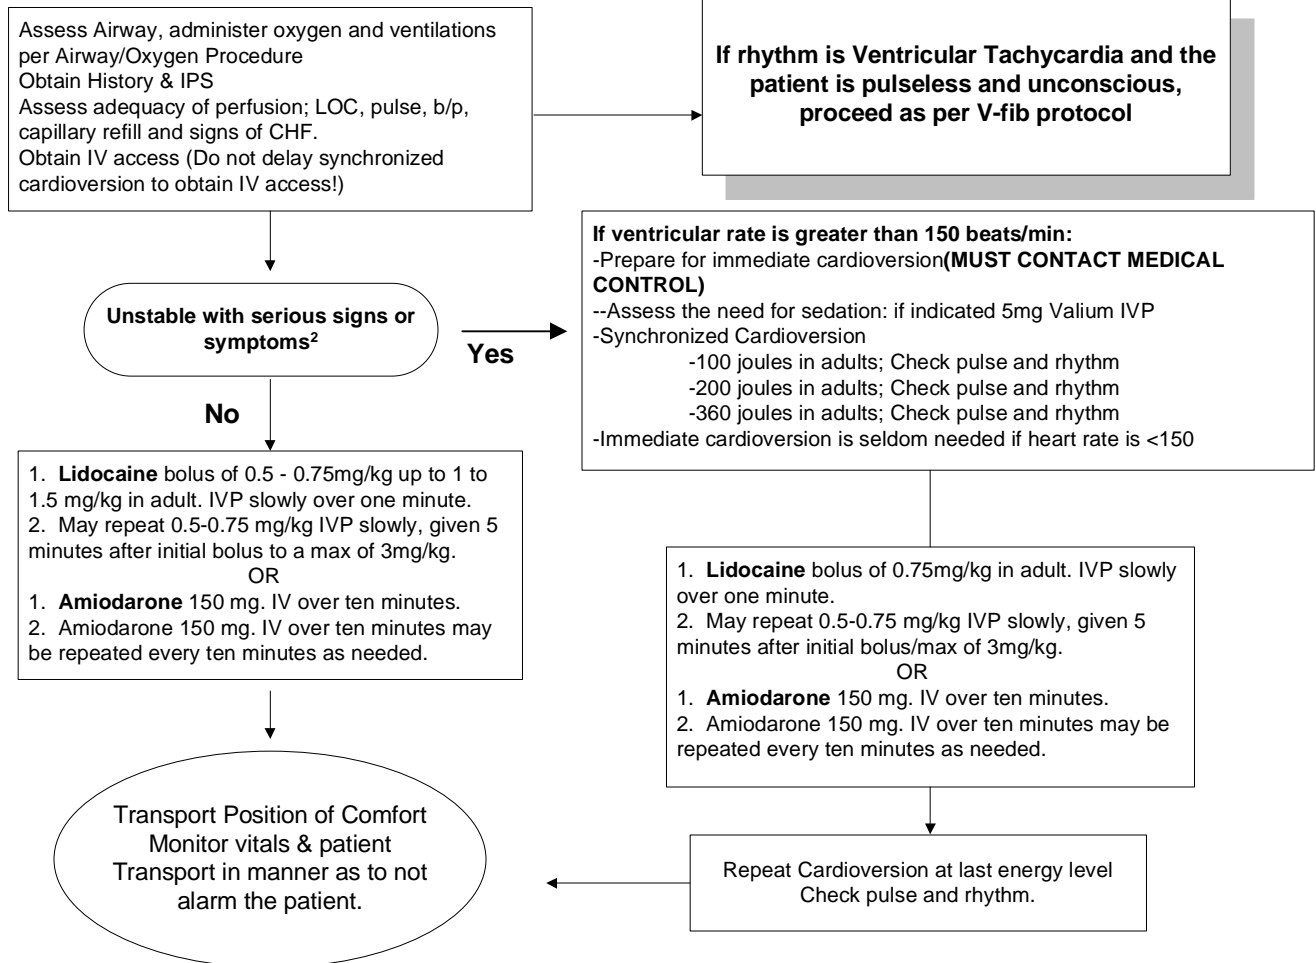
Assess Airway, administer oxygen and ventilations per Airway/Oxygen Procedure
Obtain History & IPS
Assess adequacy of perfusion; LOC, pulse, b/p, capillary refill and signs of CHF.
Obtain IV access (Do not delay synchronized cardioversion to obtain IV access!)

If rhythm is Ventricular Tachycardia and the patient is pulseless and unconscious, proceed as per V-fib protocol

Unstable with serious signs or symptoms$^2$

Yes

If ventricular rate is greater than 150 beats/min:
-Prepare for immediate cardioversion(MUST CONTACT MEDICAL CONTROL)
--Assess the need for sedation: if indicated 5mg Valium IVP
-Synchronized Cardioversion
-100 joules in adults; Check pulse and rhythm
-200 joules in adults; Check pulse and rhythm
-360 joules in adults; Check pulse and rhythm
-Immediate cardioversion is seldom needed if heart rate is <150

No

1. Lidocaine bolus of 0.5 - 0.75mg/kg up to 1 to 1.5 mg/kg in adult. IVP slowly over one minute.
2. May repeat 0.5-0.75 mg/kg IVP slowly, given 5 minutes after initial bolus to a max of 3mg/kg.
OR
1. Amiodarone 150 mg. IV over ten minutes.
2. Amiodarone 150 mg. IV over ten minutes may be repeated every ten minutes as needed.

1. Lidocaine bolus of 0.75mg/kg in adult. IVP slowly over one minute.
2. May repeat 0.5-0.75 mg/kg IVP slowly, given 5 minutes after initial bolus/max of 3mg/kg.
OR
1. Amiodarone 150 mg. IV over ten minutes.
2. Amiodarone 150 mg. IV over ten minutes may be repeated every ten minutes as needed.

Transport Position of Comfort
Monitor vitals & patient
Transport in manner as to not alarm the patient.

Repeat Cardioversion at last energy level
Check pulse and rhythm.